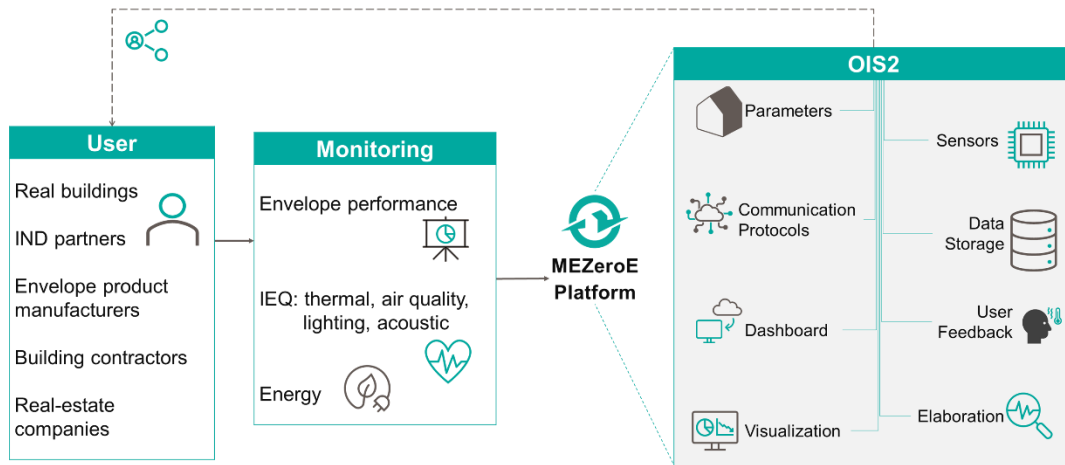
User

Real buildings

IND partners

Envelope product manufacturers

Building contractors

Real-estate companies

Monitoring

Envelope performance

IEQ: thermal, air quality, lighting, acoustic

Energy

MEZeroE Platform

OIS2

Parameters

Communication Protocols

Dashboard

Visualization

Sensors

Data Storage

User Feedback

Elaboration